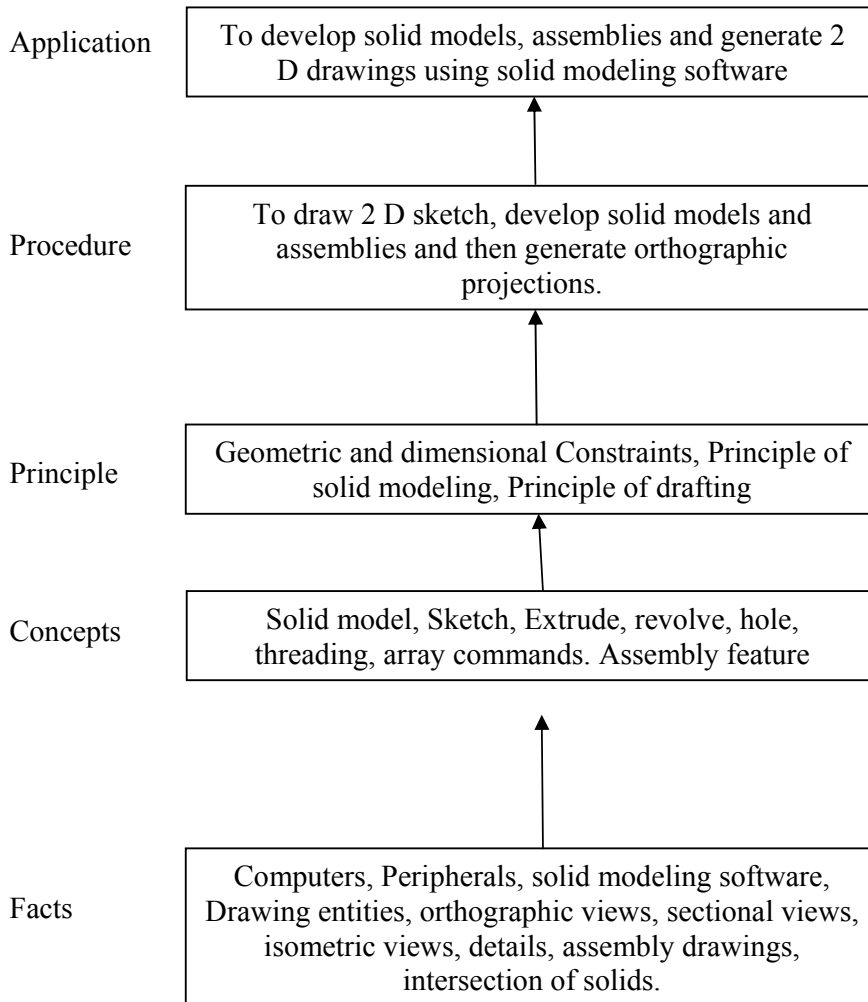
Application

To develop solid models, assemblies and generate 2 D drawings using solid modeling software

Procedure

To draw 2 D sketch, develop solid models and assemblies and then generate orthographic projections.

Principle

Geometric and dimensional Constraints, Principle of solid modeling, Principle of drafting

Concepts

Solid model, Sketch, Extrude, revolve, hole, threading, array commands. Assembly feature

Facts

Computers, Peripherals, solid modeling software, Drawing entities, orthographic views, sectional views, isometric views, details, assembly drawings, intersection of solids.